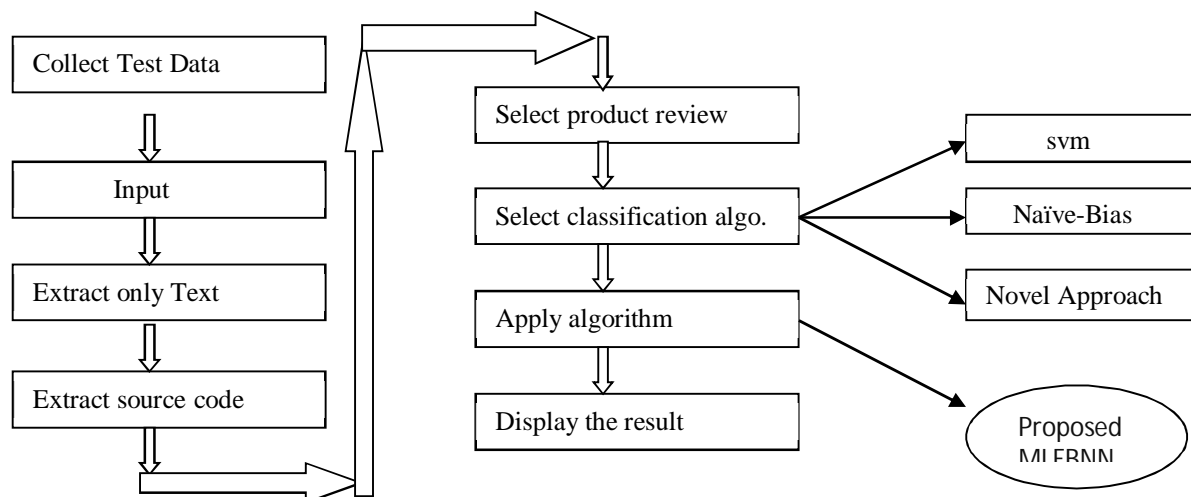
Collect Test Data

Input

Extract only Text

Extract source code

Select product review

Select classification algo.

Apply algorithm

Display the result

svm

Naïve-Bias

Novel Approach

Proposed MLFBNN